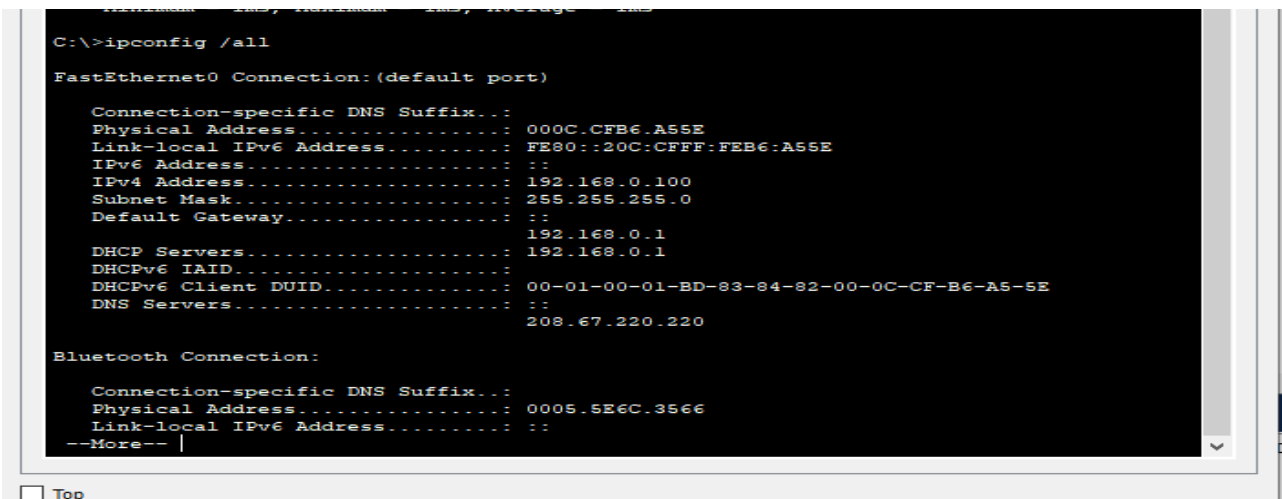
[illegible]

C:\>ipconfig /all

FastEthernet0 Connection:(default port)

Connection-specific DNS Suffix..:
Physical Address.................: 000C.CFB6.A55E
Link-local IPv6 Address.........: FE80::20C:CFFF:FEB6:A55E
IPv6 Address....................: ::
IPv4 Address....................: 192.168.0.100
Subnet Mask.....................: 255.255.255.0
Default Gateway.................: ::
192.168.0.1
DHCP Servers....................: 192.168.0.1
DHCPv6 IAID.....................:
DHCPv6 Client DUID..............: 00-01-00-01-BD-83-84-82-00-0C-CF-B6-A5-5E
DNS Servers.....................: ::
208.67.220.220

Bluetooth Connection:

Connection-specific DNS Suffix..:
Physical Address.................: 0005.5E6C.3566
Link-local IPv6 Address.........: ::
--More--

Top